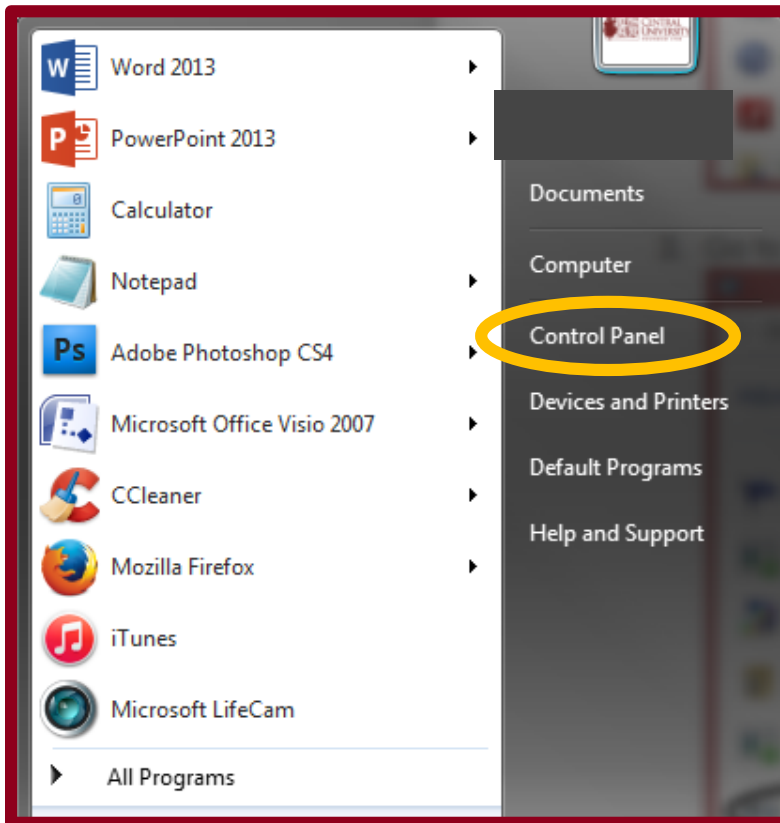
Word 2013
PowerPoint 2013
Calculator
Notepad
Adobe Photoshop CS4
Microsoft Office Visio 2007
CCleaner
Mozilla Firefox
iTunes
Microsoft LifeCam
All Programs

Documents
Computer
Control Panel
Devices and Printers
Default Programs
Help and Support